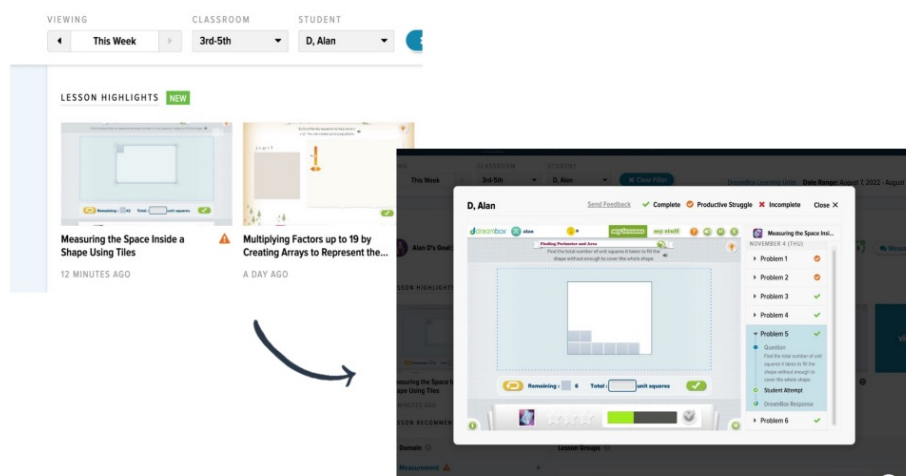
VIEWING
This Week
CLASSROOM
3rd-5th
STUDENT
D, Alan

LESSON HIGHLIGHTS NEW

Measuring the Space Inside a Shape Using Tiles
12 MINUTES AGO

Multiplying Factors up to 19 by Creating Arrays to Represent the...
A DAY AGO

CLASSROOM
3rd-5th
STUDENT
This Week
D, Alan
Clear Filter
DreamBox Learning Units
Date Range: August 7, 2022 - August

Alan D's Goal
LESSON HIGHLIGHTS
Measuring the Space Inside a Shape Using Tiles
MINUTES AGO
LESSON RECOMMEN
Domain
Lesson Groups
Measurement

D, Alan
Send Feedback
Complete
Productive Struggle
Incomplete
Close

dreambox
Finding Perimeter and Area
Find the total number of unit squares it takes to fill the shape without enough to cover the whole shape.
Remaining : 6
Total : unit squares

Measuring the Space Insi...
NOVEMBER 4 (THU)
Problem 1
Problem 2
Problem 3
Problem 4
Problem 5
Question
Find the total number of unit squares it takes to fill the shape without enough to cover the whole shape.
Student Attempt
DreamBox Response
Problem 6